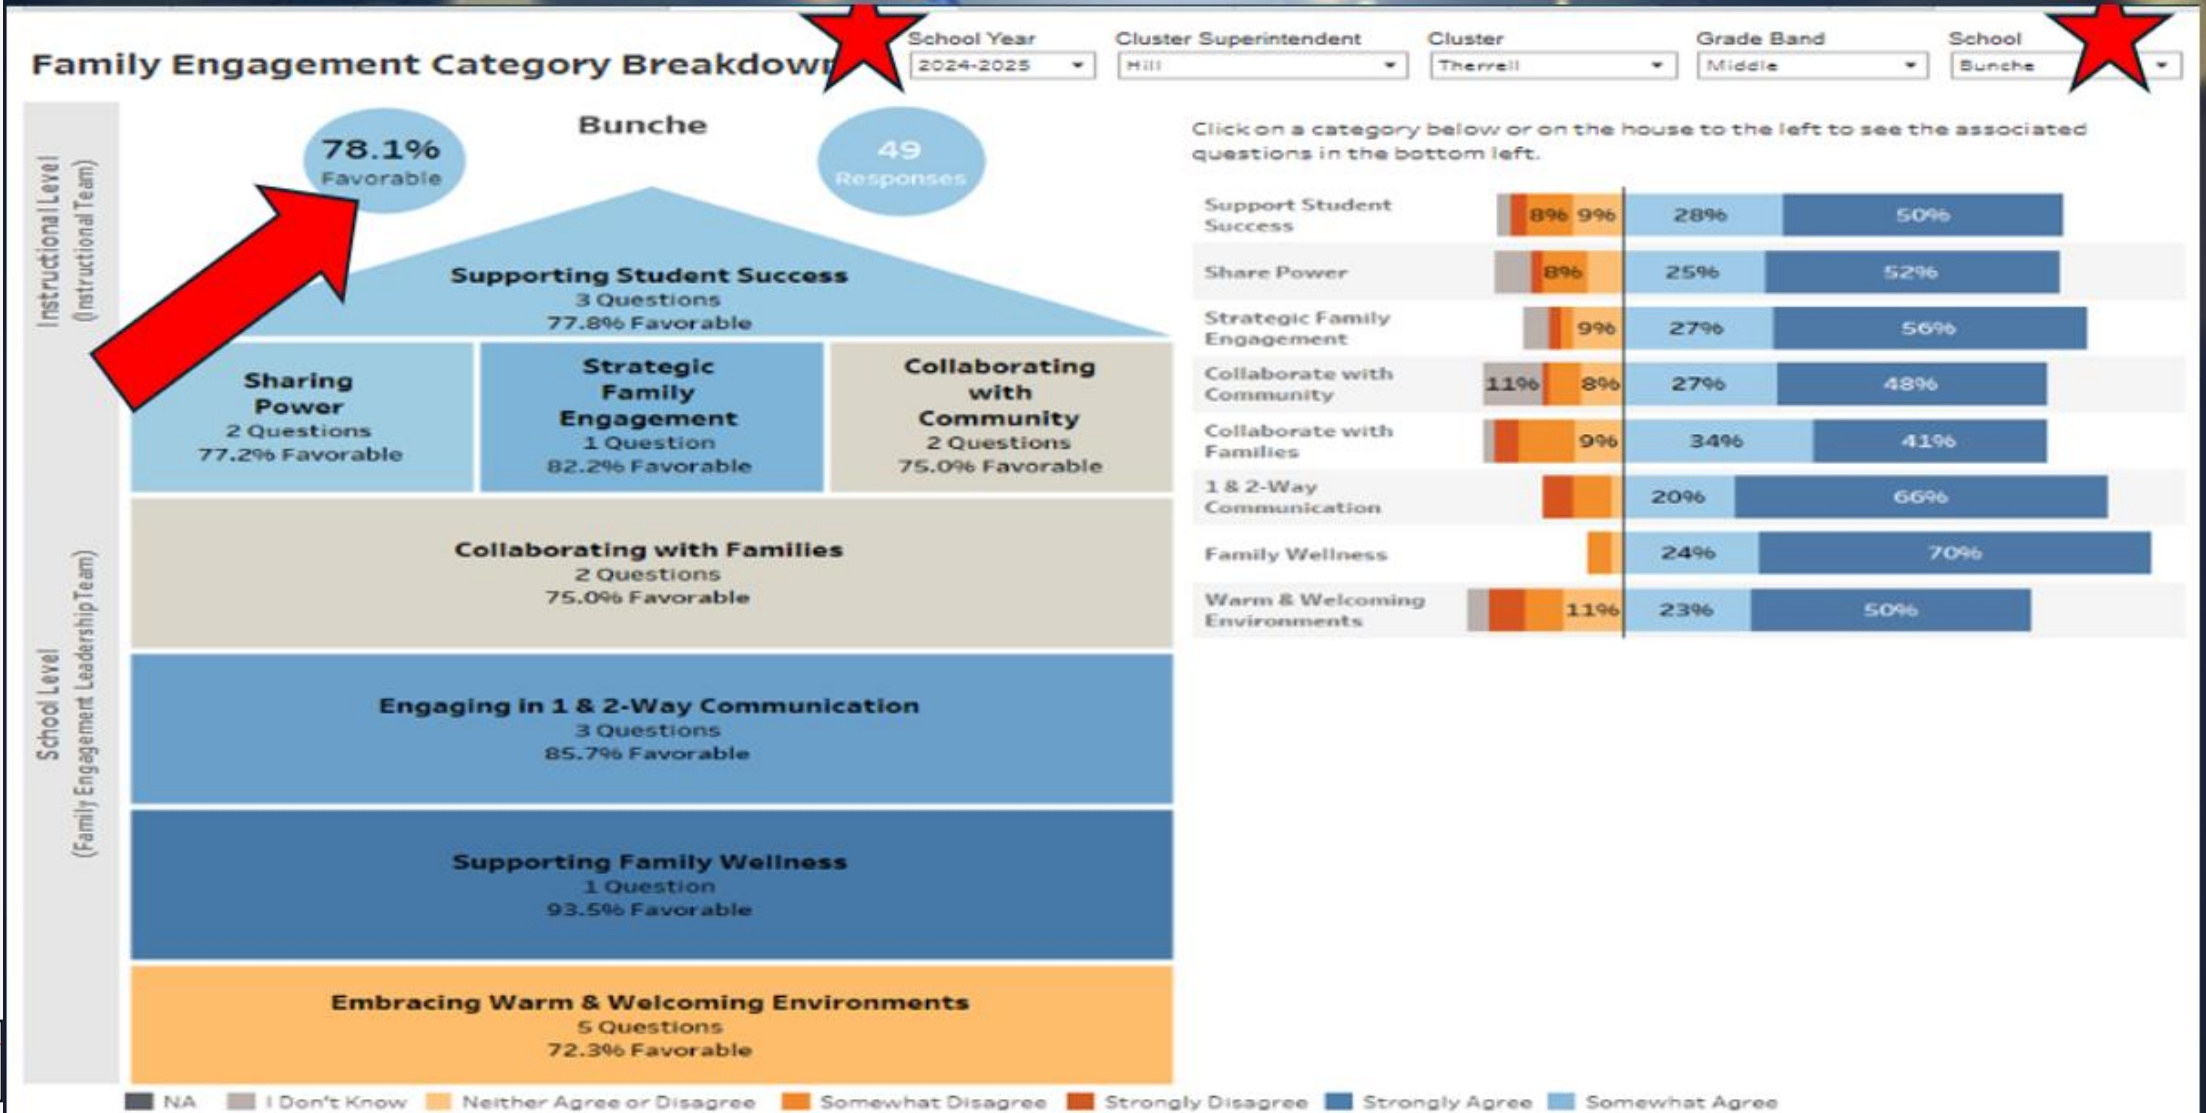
Family Engagement Category Breakdown

School Year
2024-2025

Cluster Superintendent
Hill

Cluster
Therrell

Grade Band
Middle

School
Bunche

Instructional Level
(Instructional Team)

School Level
(Family Engagement Leadership Team)

Bunche

78.1%
Favorable

49
Responses

Supporting Student Success
3 Questions
77.8% Favorable

Sharing Power
2 Questions
77.2% Favorable

Strategic Family Engagement
1 Question
82.2% Favorable

Collaborating with Community
2 Questions
75.0% Favorable

Collaborating with Families
2 Questions
75.0% Favorable

Engaging in 1 & 2-Way Communication
3 Questions
85.7% Favorable

Supporting Family Wellness
1 Question
93.5% Favorable

Embracing Warm & Welcoming Environments
5 Questions
72.3% Favorable

Click on a category below or on the house to the left to see the associated questions in the bottom left.

| Category | | | | |
|---|---|---|---|---|
| Support Student Success | 8% | 9% | 28% | 50% |
| Share Power | 8% | | 25% | 52% |
| Strategic Family Engagement | | 9% | 27% | 56% |
| Collaborate with Community | 11% | 8% | 27% | 48% |
| Collaborate with Families | | 9% | 34% | 41% |
| 1 & 2-Way Communication | | | 20% | 66% |
| Family Wellness | | | 24% | 70% |
| Warm & Welcoming Environments | | 11% | 23% | 50% |

NA   I Don't Know   Neither Agree or Disagree   Somewhat Disagree   Strongly Disagree   Strongly Agree   Somewhat Agree